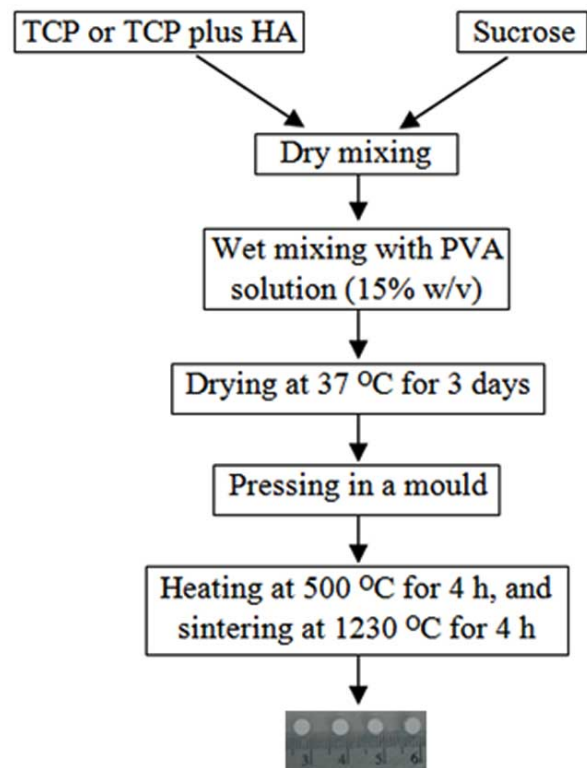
TCP or TCP plus HA

Sucrose

Dry mixing

Wet mixing with PVA solution (15% w/v)

Drying at 37 $^{O}$C for 3 days

Pressing in a mould

Heating at 500 $^{O}$C for 4 h, and sintering at 1230 $^{O}$C for 4 h

3 4 5 6